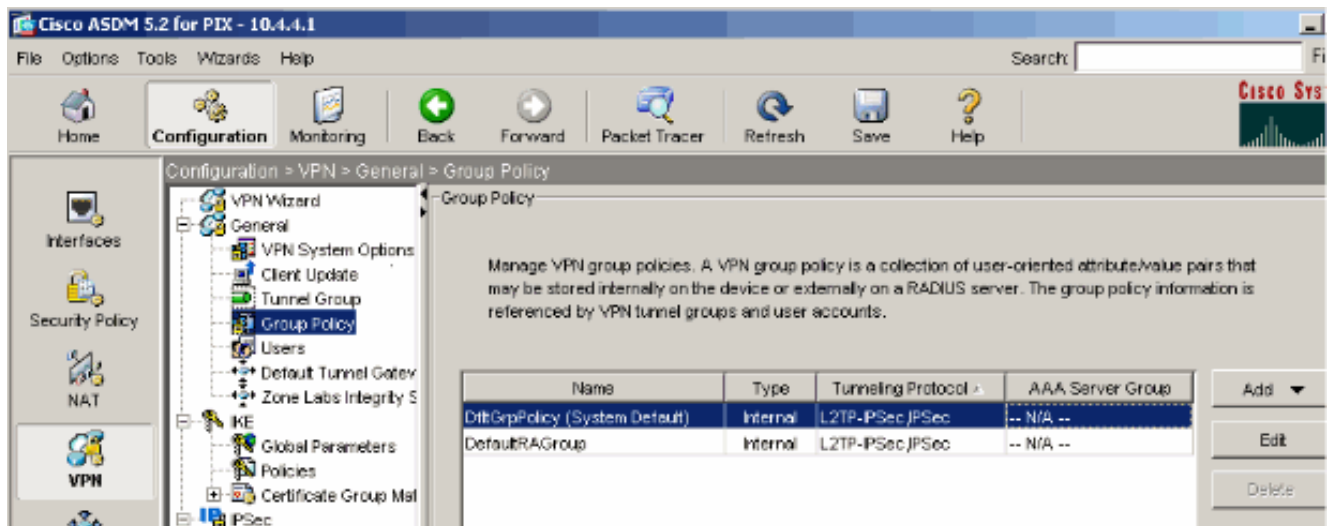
Cisco ASDM 5.2 for PIX - 10.4.4.1

File Options Tools Wizards Help

Search: Fi

Home Configuration Monitoring Back Forward Packet Tracer Refresh Save Help

Cisco Sys

Interfaces

Security Policy

NAT

VPN

Configuration > VPN > General > Group Policy

VPN Wizard
General
VPN System Options
Client Update
Tunnel Group
Group Policy
Users
Default Tunnel Gatev
Zone Labs Integrity S
IKE
Global Parameters
Policies
Certificate Group Mat
IPSec

Group Policy

Manage VPN group policies. A VPN group policy is a collection of user-oriented attribute/value pairs that may be stored internally on the device or externally on a RADIUS server. The group policy information is referenced by VPN tunnel groups and user accounts.

| Name | Type | Tunneling Protocol | AAA Server Group |
|---|---|---|---|
| DfltGrpPolicy (System Default) | Internal | L2TP-IPSec,IPSec | -- N/A -- |
| DefaultRAGroup | Internal | L2TP-IPSec,IPSec | -- N/A -- |

Add

Edit

Delete